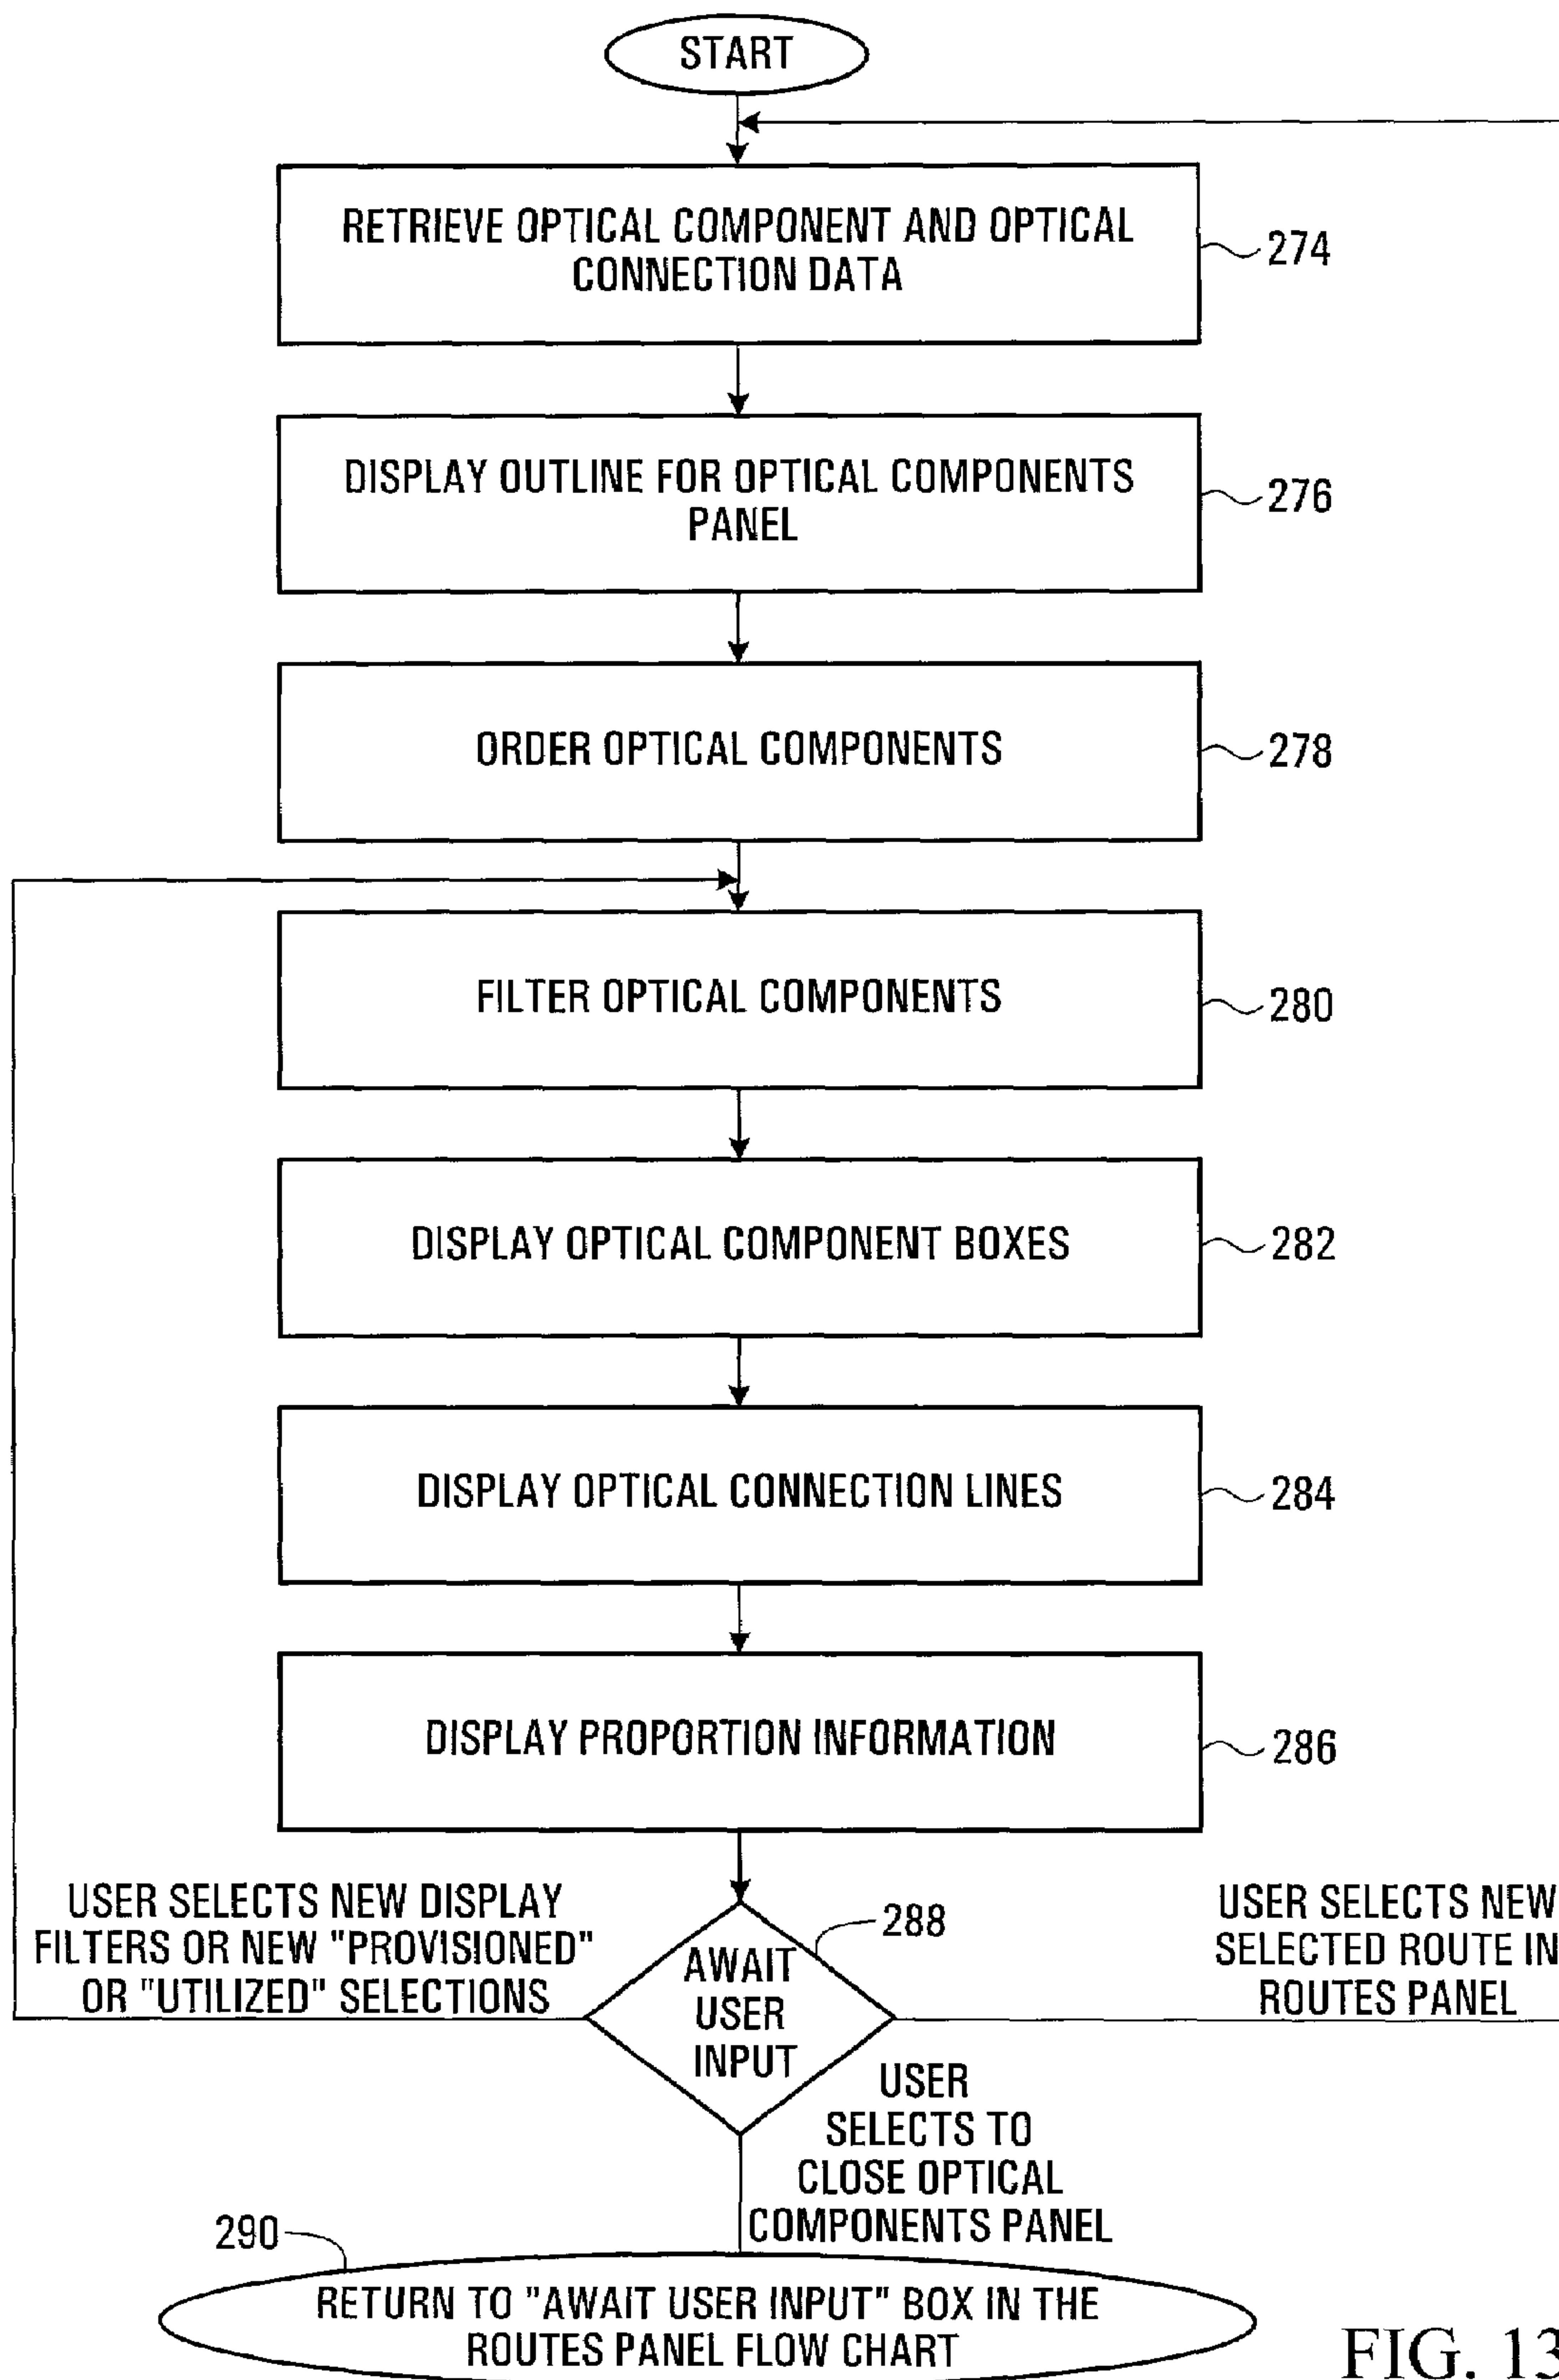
START

RETRIEVE OPTICAL COMPONENT AND OPTICAL CONNECTION DATA

274

DISPLAY OUTLINE FOR OPTICAL COMPONENTS PANEL

276

ORDER OPTICAL COMPONENTS

278

FILTER OPTICAL COMPONENTS

280

DISPLAY OPTICAL COMPONENT BOXES

282

DISPLAY OPTICAL CONNECTION LINES

284

DISPLAY PROPORTION INFORMATION

286

USER SELECTS NEW DISPLAY FILTERS OR NEW "PROVISIONED" OR "UTILIZED" SELECTIONS

288

AWAIT USER INPUT

USER SELECTS NEW SELECTED ROUTE IN ROUTES PANEL

USER SELECTS TO CLOSE OPTICAL COMPONENTS PANEL

290

RETURN TO "AWAIT USER INPUT" BOX IN THE ROUTES PANEL FLOW CHART

FIG. 13